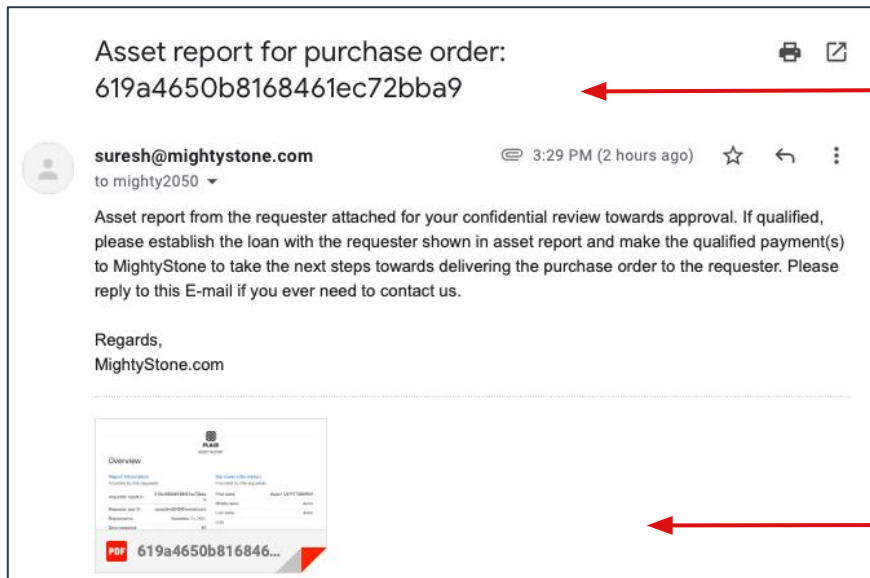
Asset report for purchase order:
619a4650b8168461ec72bba9

suresh@mightystone.com
to mighty2050

3:29 PM (2 hours ago)

Asset report from the requester attached for your confidential review towards approval. If qualified, please establish the loan with the requester shown in asset report and make the qualified payment(s) to MightyStone to take the next steps towards delivering the purchase order to the requester. Please reply to this E-mail if you ever need to contact us.

Regards,
MightyStone.com

PLAID
Overview
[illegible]

PDF 619a4650b816846...